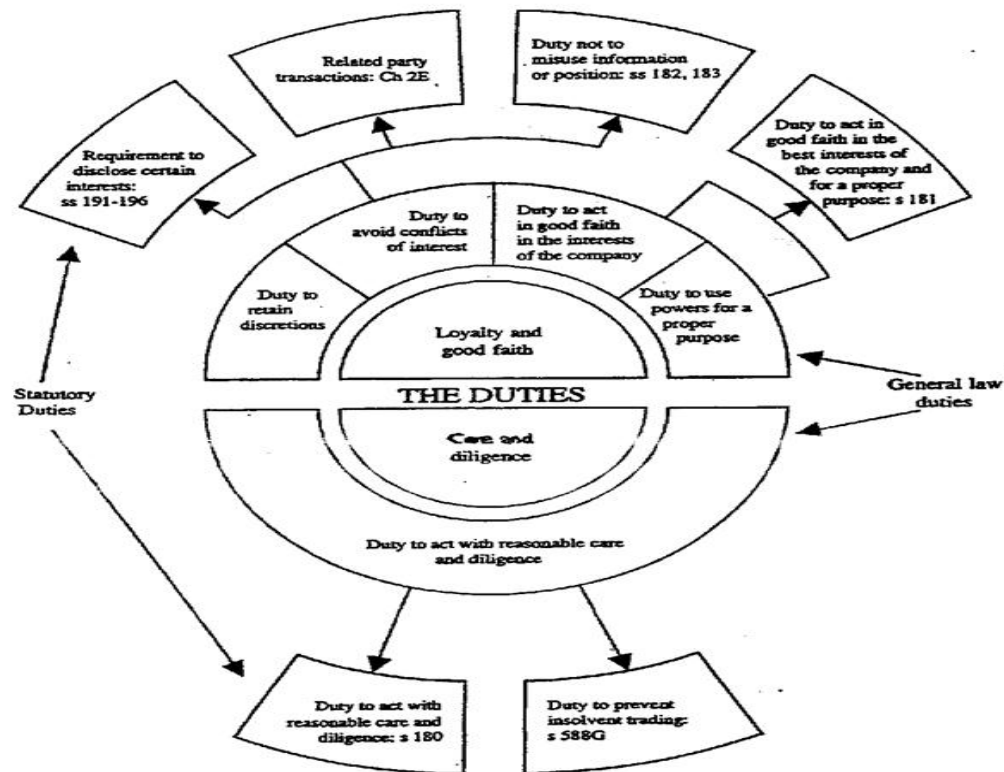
Related party transactions: Ch 2E

Duty not to misuse information or position: ss 182, 183

Duty to act in good faith in the best interests of the company and for a proper purpose: s 181

Requirement to disclose certain interests: ss 191-196

Duty to avoid conflicts of interest

Duty to act in good faith in the interests of the company

Duty to retain discretions

Loyalty and good faith

Duty to use powers for a proper purpose

Statutory Duties

THE DUTIES

General law duties

Care and diligence

Duty to act with reasonable care and diligence

Duty to act with reasonable care and diligence: s 180

Duty to prevent insolvent trading: s 588G